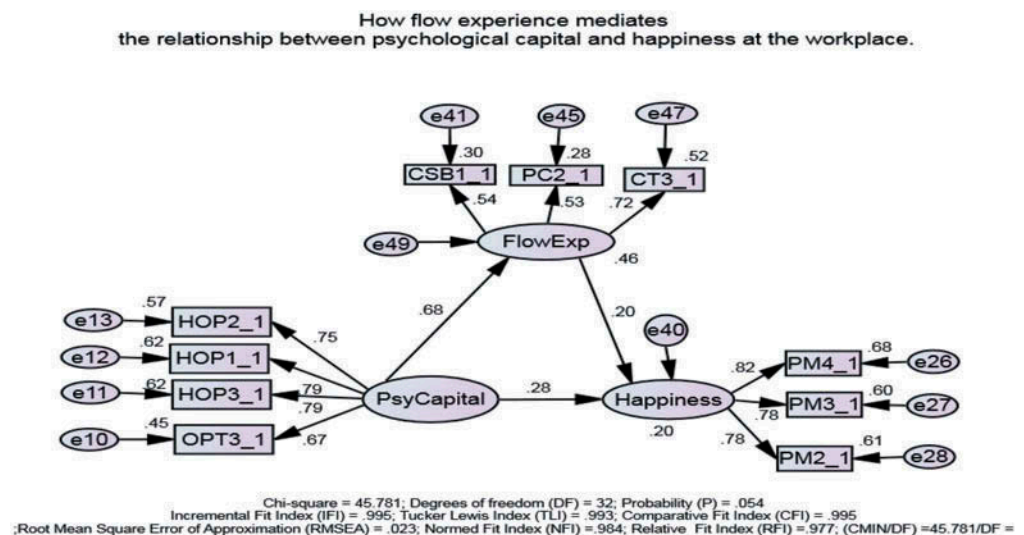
How flow experience mediates
the relationship between psychological capital and happiness at the workplace.

e41
e45
e47
.30
.28
.52
CSB1_1
PC2_1
CT3_1
.54
.53
.72
e49
FlowExp
.46
.68
.20
.57
e13
HOP2_1
.75
e40
.62
e12
HOP1_1
.82
PM4_1
.68
e26
.62
e11
HOP3_1
.79
.79
PsyCapital
.28
Happiness
PM3_1
.60
e27
.78
.45
e10
OPT3_1
.67
.20
.78
PM2_1
.61
e28

Chi-square = 45.781; Degrees of freedom (DF) = 32; Probability (P) = .054
Incremental Fit Index (IFI) = .995; Tucker Lewis Index (TLI) = .993; Comparative Fit Index (CFI) = .995
;Root Mean Square Error of Approximation (RMSEA) = .023; Normed Fit Index (NFI) =.984; Relative Fit Index (RFI) =.977; (CMIN/DF) =45.781/DF =